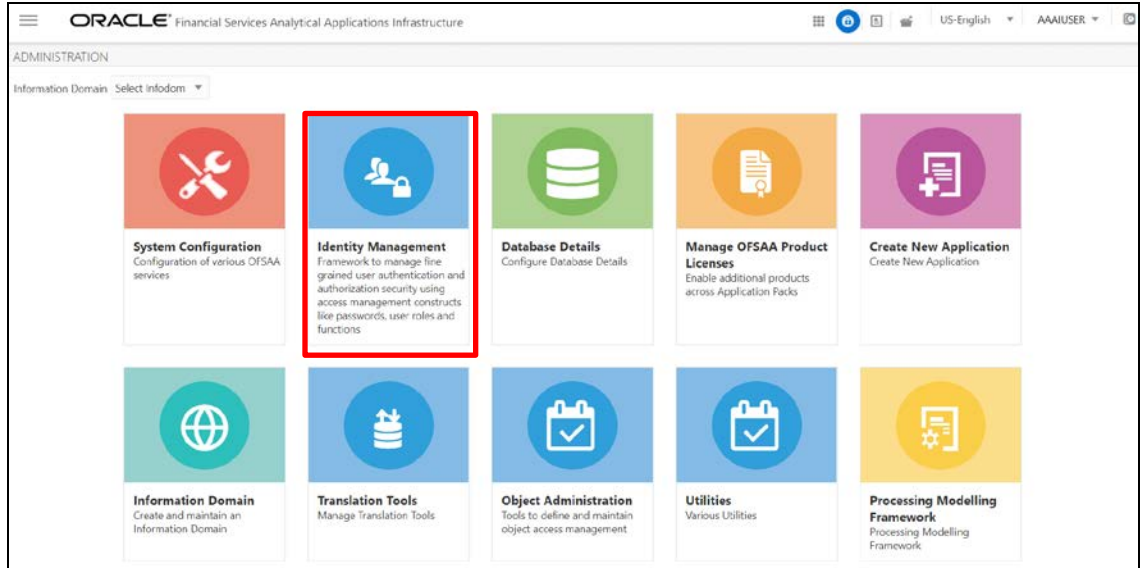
ORACLE® Financial Services Analytical Applications Infrastructure

US-English ▾ AAAIUSER ▾

ADMINISTRATION

Information Domain Select Infodom ▾

**System Configuration**
Configuration of various OFSAA services

**Identity Management**
Framework to manage fine grained user authentication and authorization security using access management constructs like passwords, user roles and functions

**Database Details**
Configure Database Details

**Manage OFSAA Product Licenses**
Enable additional products across Application Packs

**Create New Application**
Create New Application

**Information Domain**
Create and maintain an Information Domain

**Translation Tools**
Manage Translation Tools

**Object Administration**
Tools to define and maintain object access management

**Utilities**
Various Utilities

**Processing Modelling Framework**
Processing Modelling Framework